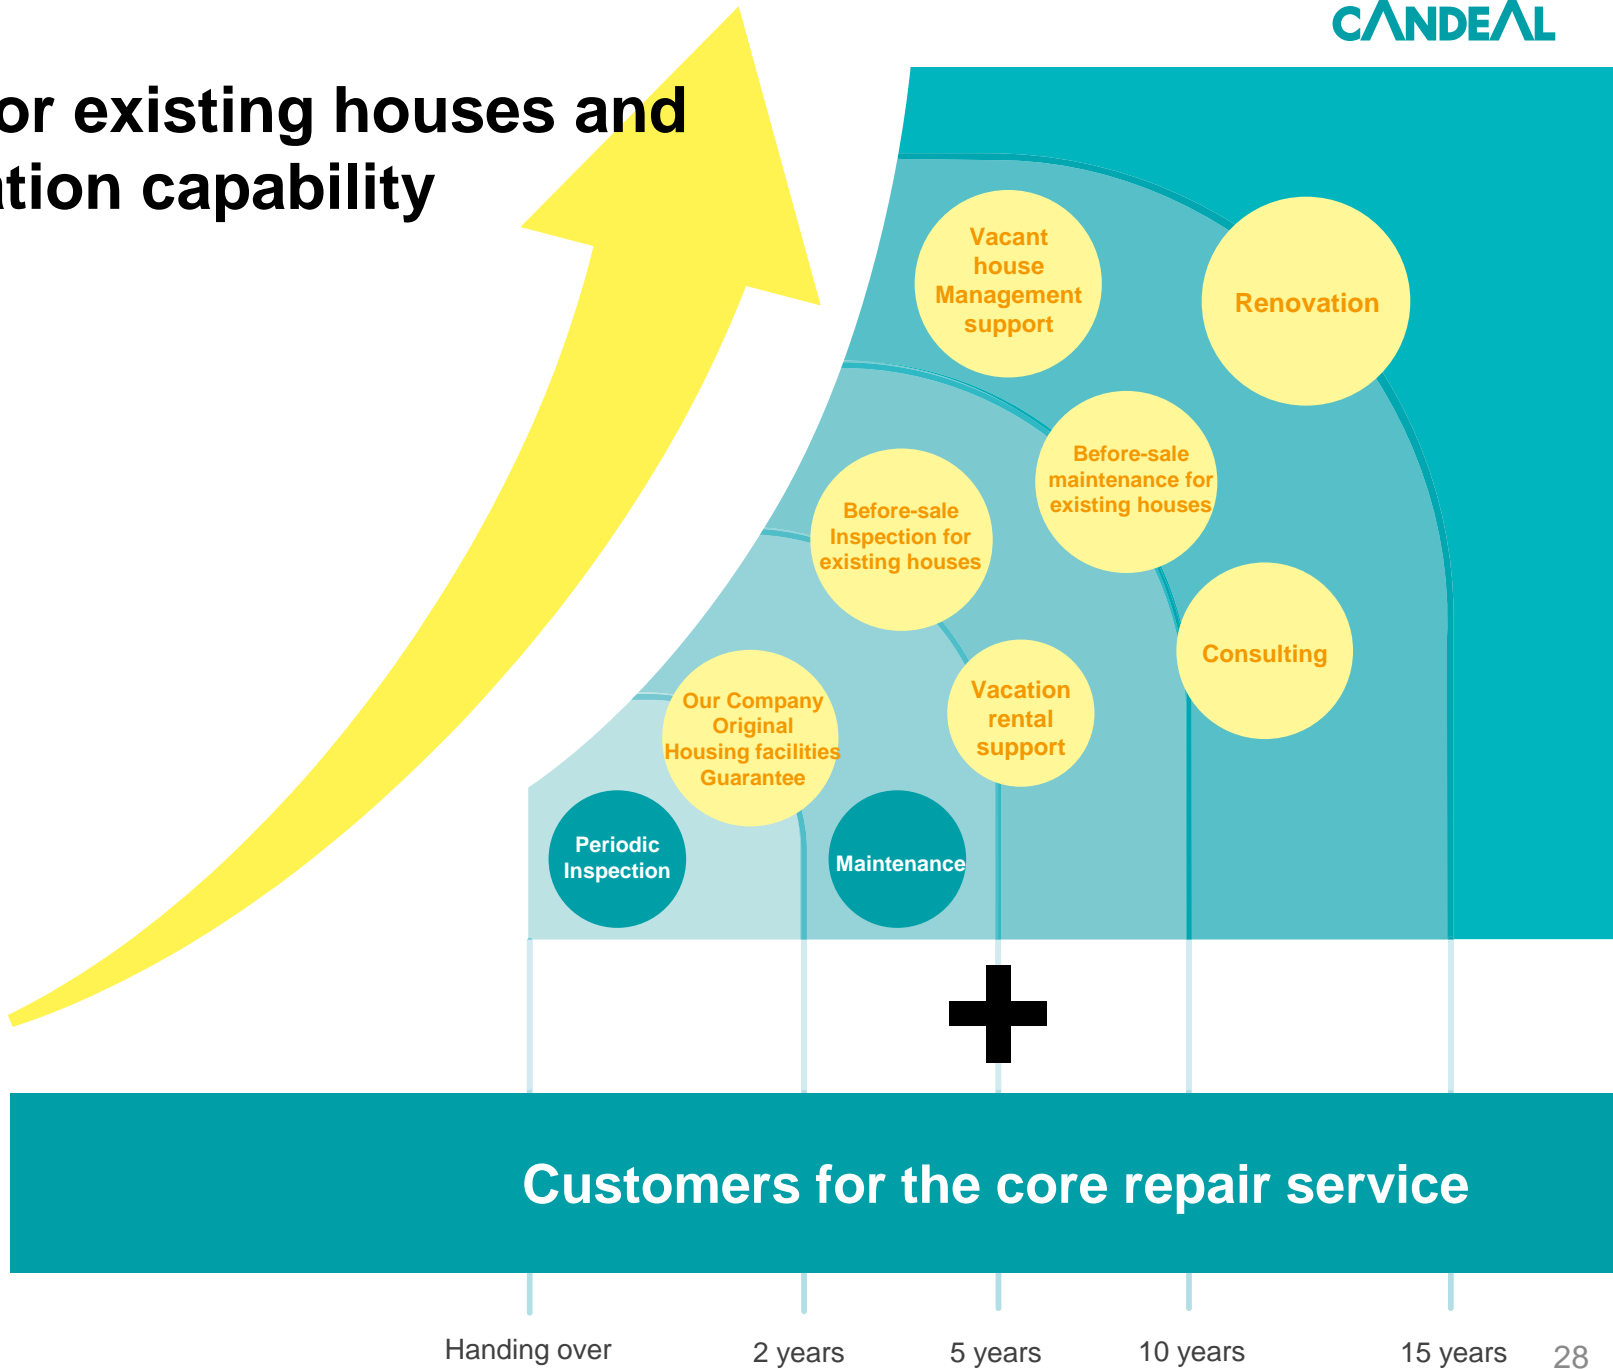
CANDEAL

or existing houses and
tion capability

Vacant house Management support

Renovation

Before-sale maintenance for existing houses

Before-sale Inspection for existing houses

Consulting

Vacation rental support

Our Company Original Housing facilities Guarantee

Periodic Inspection

Maintenance

+

Customers for the core repair service

Handing over

2 years

5 years

10 years

15 years

28